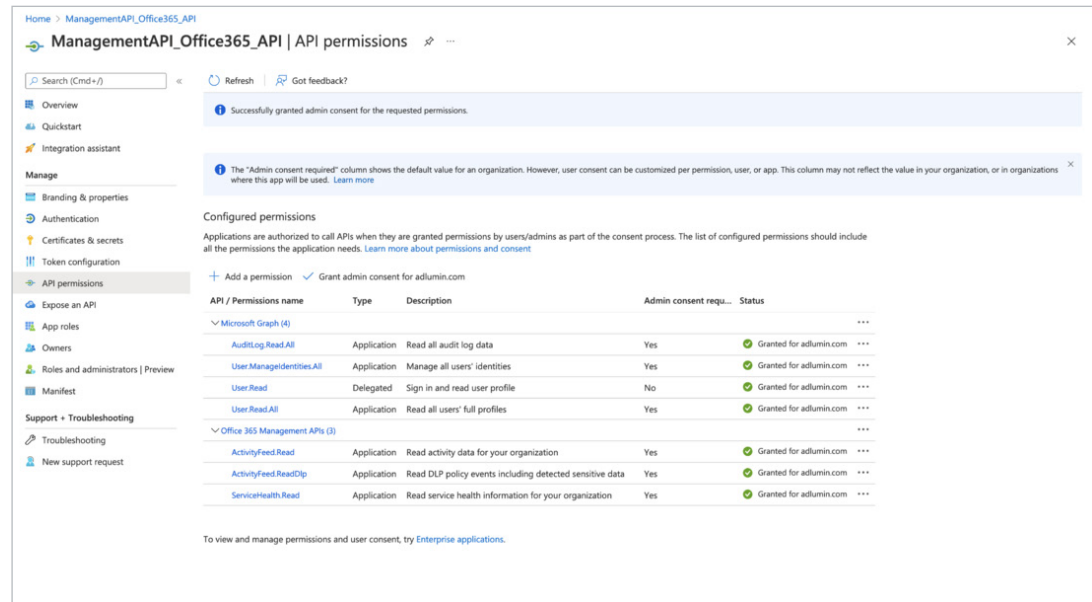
Home > ManagementAPI_Office365_API

ManagementAPI_Office365_API | API permissions ···

×

Search (Cmd+/) «

Overview
Quickstart
Integration assistant

Manage

Branding & properties
Authentication
Certificates & secrets
Token configuration
API permissions
Expose an API
App roles
Owners
Roles and administrators | Preview
Manifest

Support + Troubleshooting

Troubleshooting
New support request

Refresh | Got feedback?

Successfully granted admin consent for the requested permissions.

The "Admin consent required" column shows the default value for an organization. However, user consent can be customized per permission, user, or app. This column may not reflect the value in your organization, or in organizations where this app will be used. Learn more

×

Configured permissions

Applications are authorized to call APIs when they are granted permissions by users/admins as part of the consent process. The list of configured permissions should include all the permissions the application needs. Learn more about permissions and consent

+ Add a permission ✓ Grant admin consent for adlumin.com

| API / Permissions name | Type | Description | Admin consent requ... | Status | |
|---|---|---|---|---|---|
| ∨ Microsoft Graph (4) | | | | | ··· |
| AuditLog.Read.All | Application | Read all audit log data | Yes | Granted for adlumin.com | ··· |
| User.ManageIdentities.All | Application | Manage all users' identities | Yes | Granted for adlumin.com | ··· |
| User.Read | Delegated | Sign in and read user profile | No | Granted for adlumin.com | ··· |
| User.Read.All | Application | Read all users' full profiles | Yes | Granted for adlumin.com | ··· |
| ∨ Office 365 Management APIs (3) | | | | | ··· |
| ActivityFeed.Read | Application | Read activity data for your organization | Yes | Granted for adlumin.com | ··· |
| ActivityFeed.ReadDlp | Application | Read DLP policy events including detected sensitive data | Yes | Granted for adlumin.com | ··· |
| ServiceHealth.Read | Application | Read service health information for your organization | Yes | Granted for adlumin.com | ··· |

To view and manage permissions and user consent, try Enterprise applications.